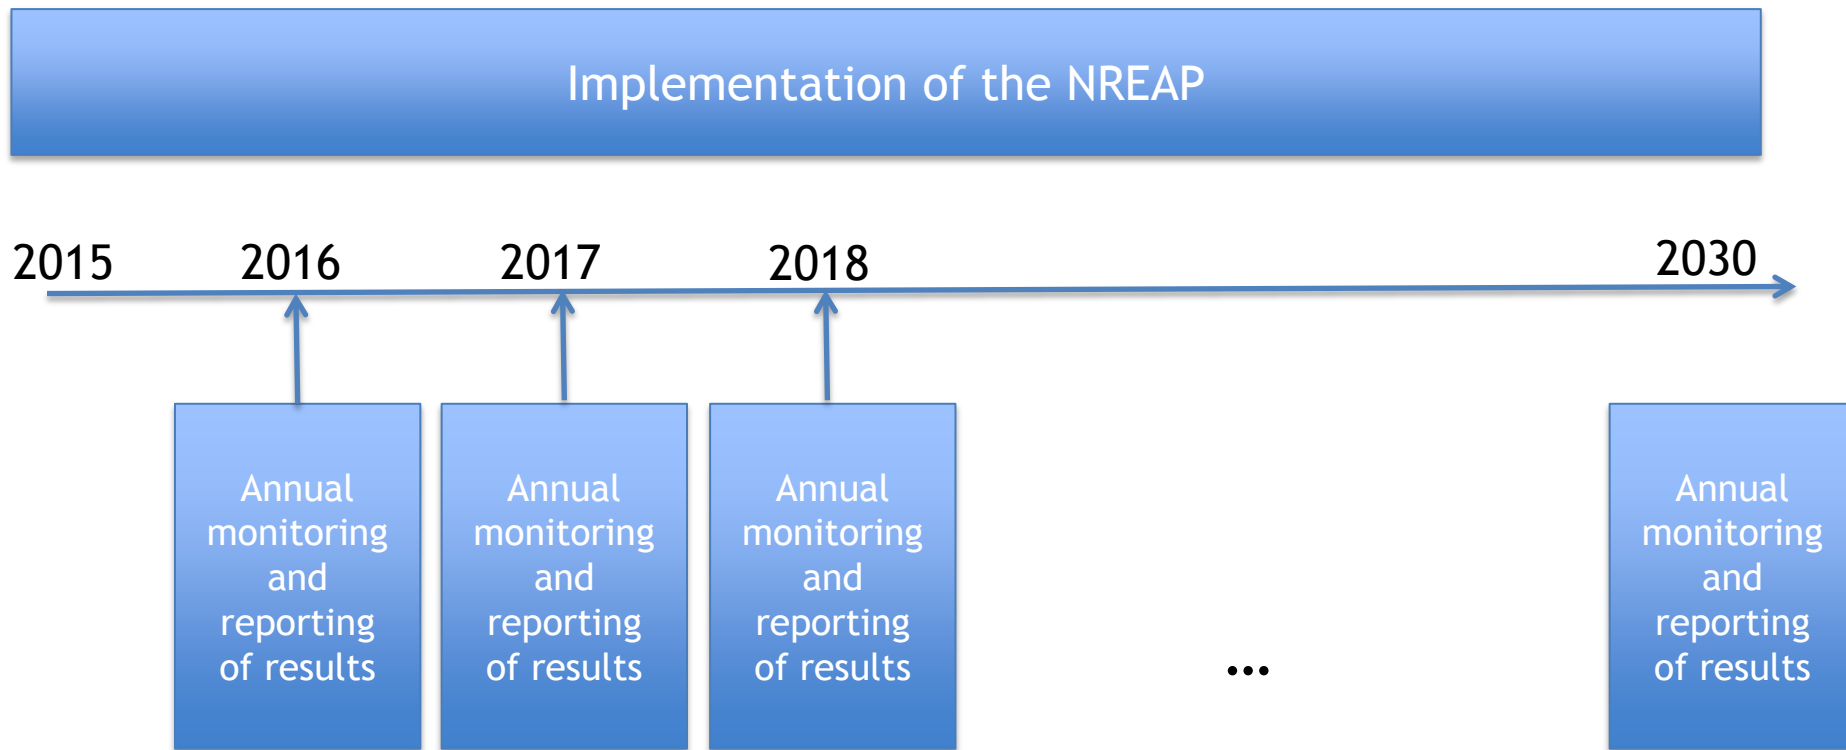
Implementation of the NREAP

2015 2016 2017 2018 2030

Annual monitoring and reporting of results

Annual monitoring and reporting of results

Annual monitoring and reporting of results

...

Annual monitoring and reporting of results